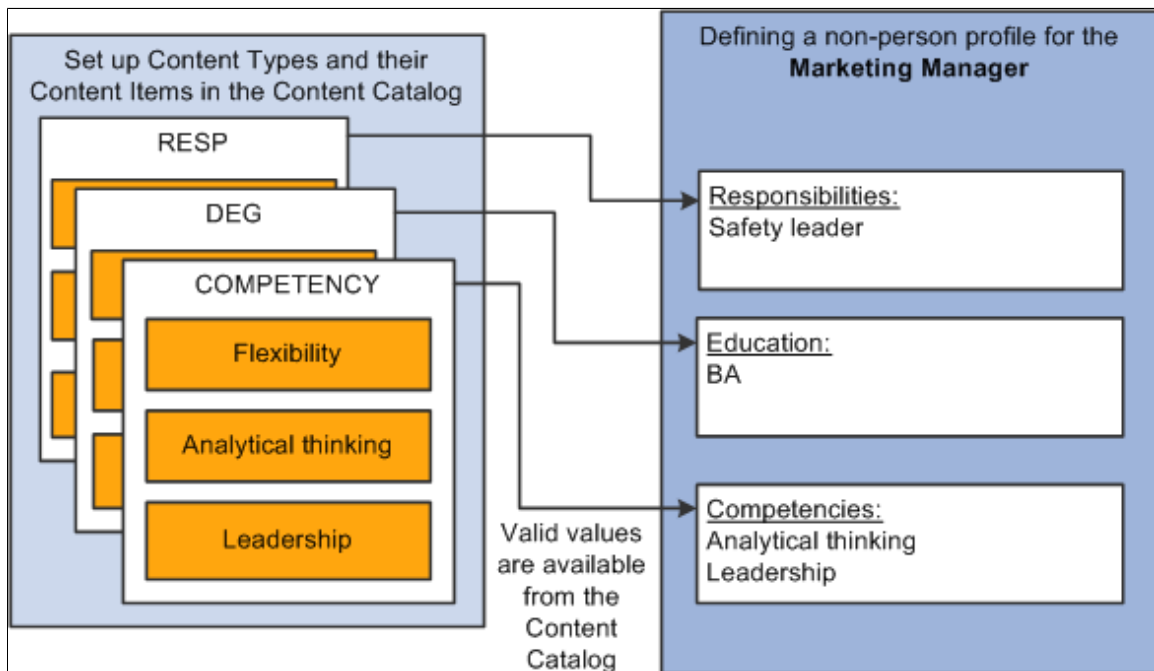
Set up Content Types and their Content Items in the Content Catalog

RESP

DEG

COMPETENCY

Flexibility

Analytical thinking

Leadership

Valid values are available from the Content Catalog

Defining a non-person profile for the **Marketing Manager**

Responsibilities:
Safety leader

Education:
BA

Competencies:
Analytical thinking
Leadership